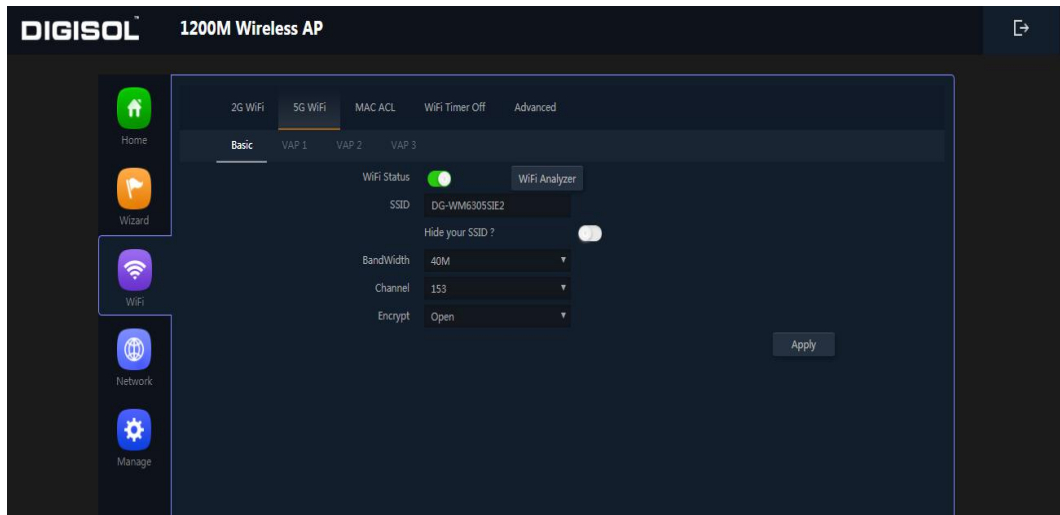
DIGISOL 1200M Wireless AP

Home
Wizard
WiFi
Network
Manage

2G WiFi 5G WiFi MAC ACL WiFi Timer Off Advanced

Basic VAP 1 VAP 2 VAP 3

WiFi Status
WiFi Analyzer
SSID DG-WM6305SIE2
Hide your SSID ?
BandWidth 40M
Channel 153
Encrypt Open
Apply